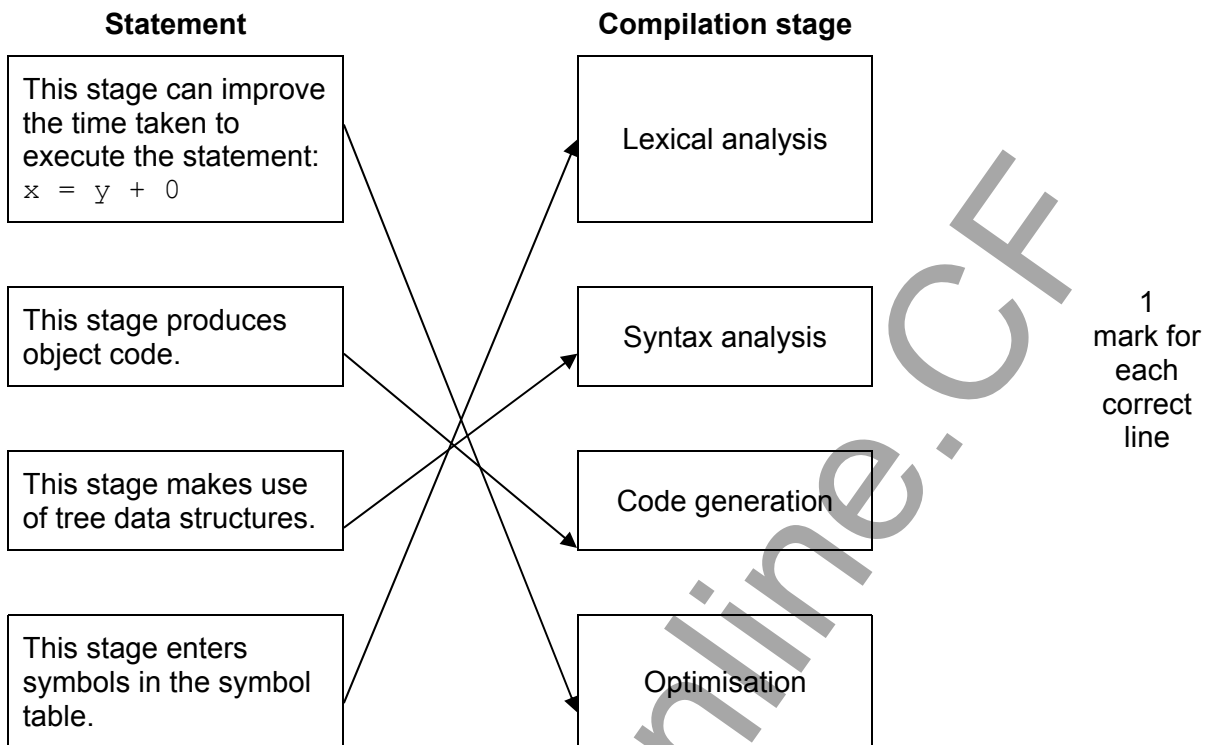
Statement

Compilation stage

This stage can improve the time taken to execute the statement:
x = y + 0

This stage produces object code.

This stage makes use of tree data structures.

This stage enters symbols in the symbol table.

Lexical analysis

Syntax analysis

Code generation

Optimisation

1 mark for each correct line

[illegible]nline.CF